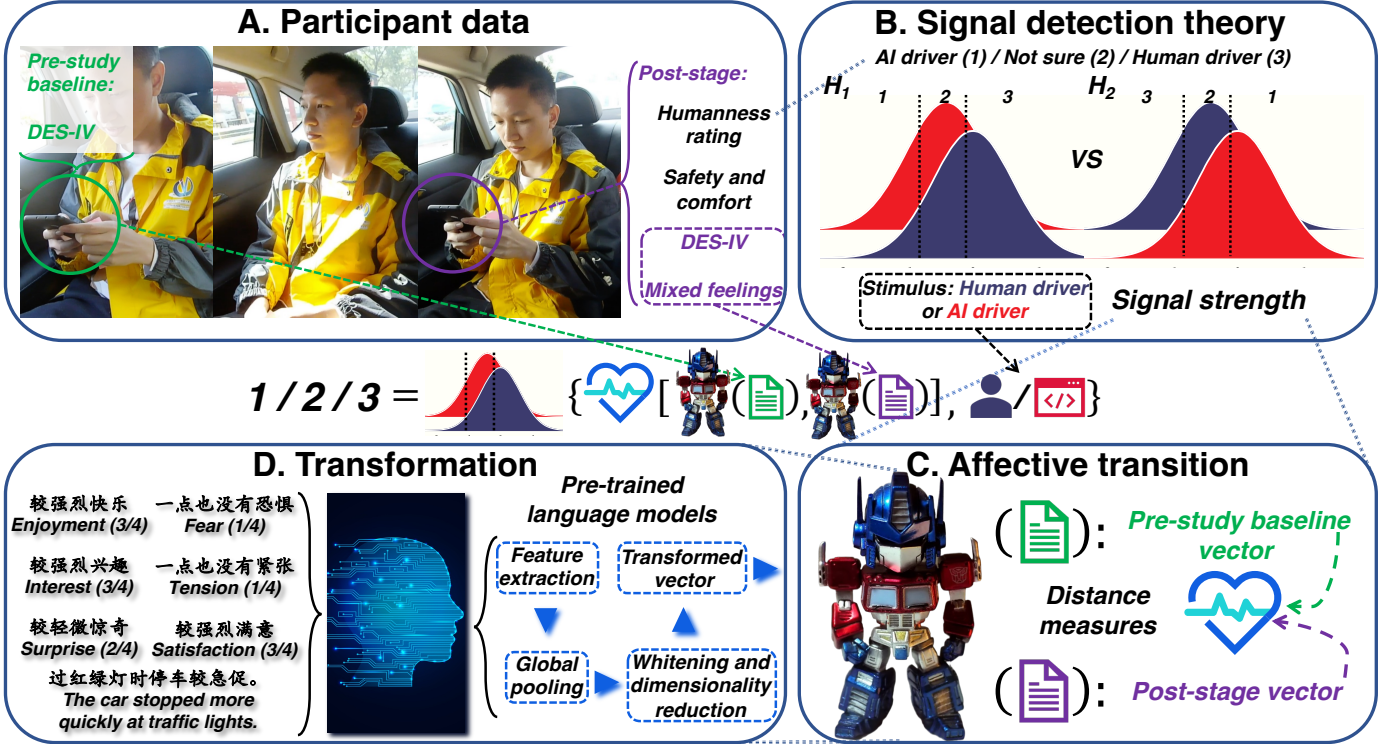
A. Participant data

Pre-study baseline:

DES-IV

Post-stage:

Humanness rating

Safety and comfort

DES-IV

Mixed feelings

B. Signal detection theory

AI driver (1) / Not sure (2) / Human driver (3)

$H_1$ 1 2 3

$H_2$ 3 2 1

VS

Stimulus: Human driver or AI driver

Signal strength

$1 / 2 / 3 =$ { [ ( ), ( )], / }

D. Transformation

较强烈快乐
Enjoyment (3/4)

一点也没有恐惧
Fear (1/4)

较强烈兴趣
Interest (3/4)

一点也没有紧张
Tension (1/4)

较轻微惊奇
Surprise (2/4)

较强烈满意
Satisfaction (3/4)

过红绿灯时停车较急促。
The car stopped more quickly at traffic lights.

Pre-trained language models

Feature extraction

Transformed vector

Global pooling

Whitening and dimensionality reduction

C. Affective transition

( ):

Pre-study baseline vector

Distance measures

( ):

Post-stage vector